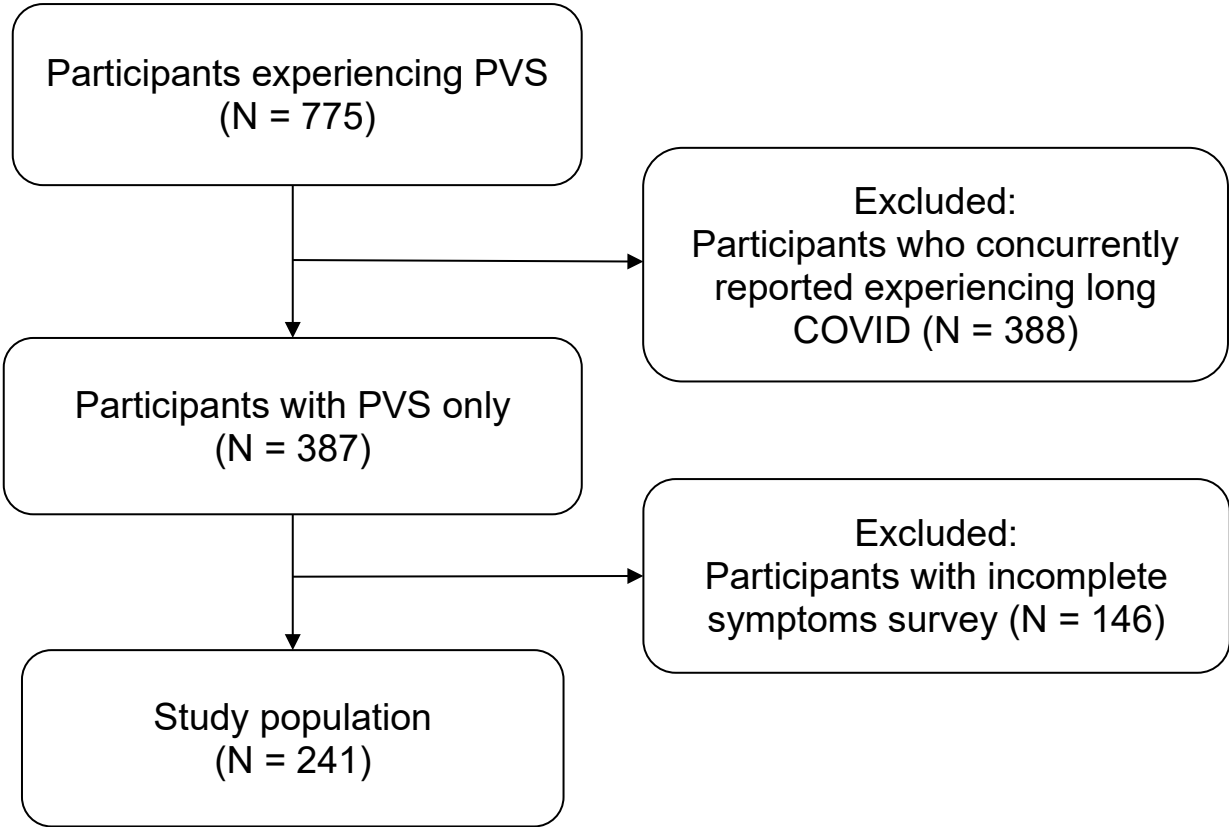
Participants experiencing PVS
(N = 775)

Excluded:
Participants who concurrently reported experiencing long COVID (N = 388)

Participants with PVS only
(N = 387)

Excluded:
Participants with incomplete symptoms survey (N = 146)

Study population
(N = 241)